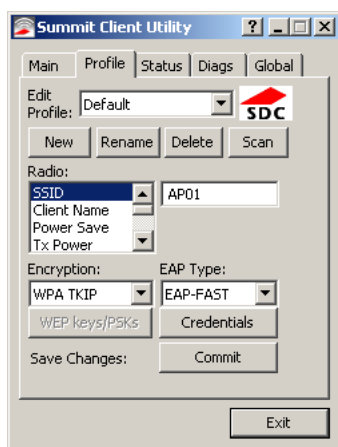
Summit Client Utility

? _ □ X

Main | Profile | Status | Diags | Global

Edit Profile: Default

SDC

New | Rename | Delete | Scan

Radio:

SSID
Client Name
Power Save
Tx Power

AP01

Encryption:

WPA TKIP

EAP Type:

EAP-FAST

WEP keys/PSKs

Credentials

Save Changes:

Commit

Exit